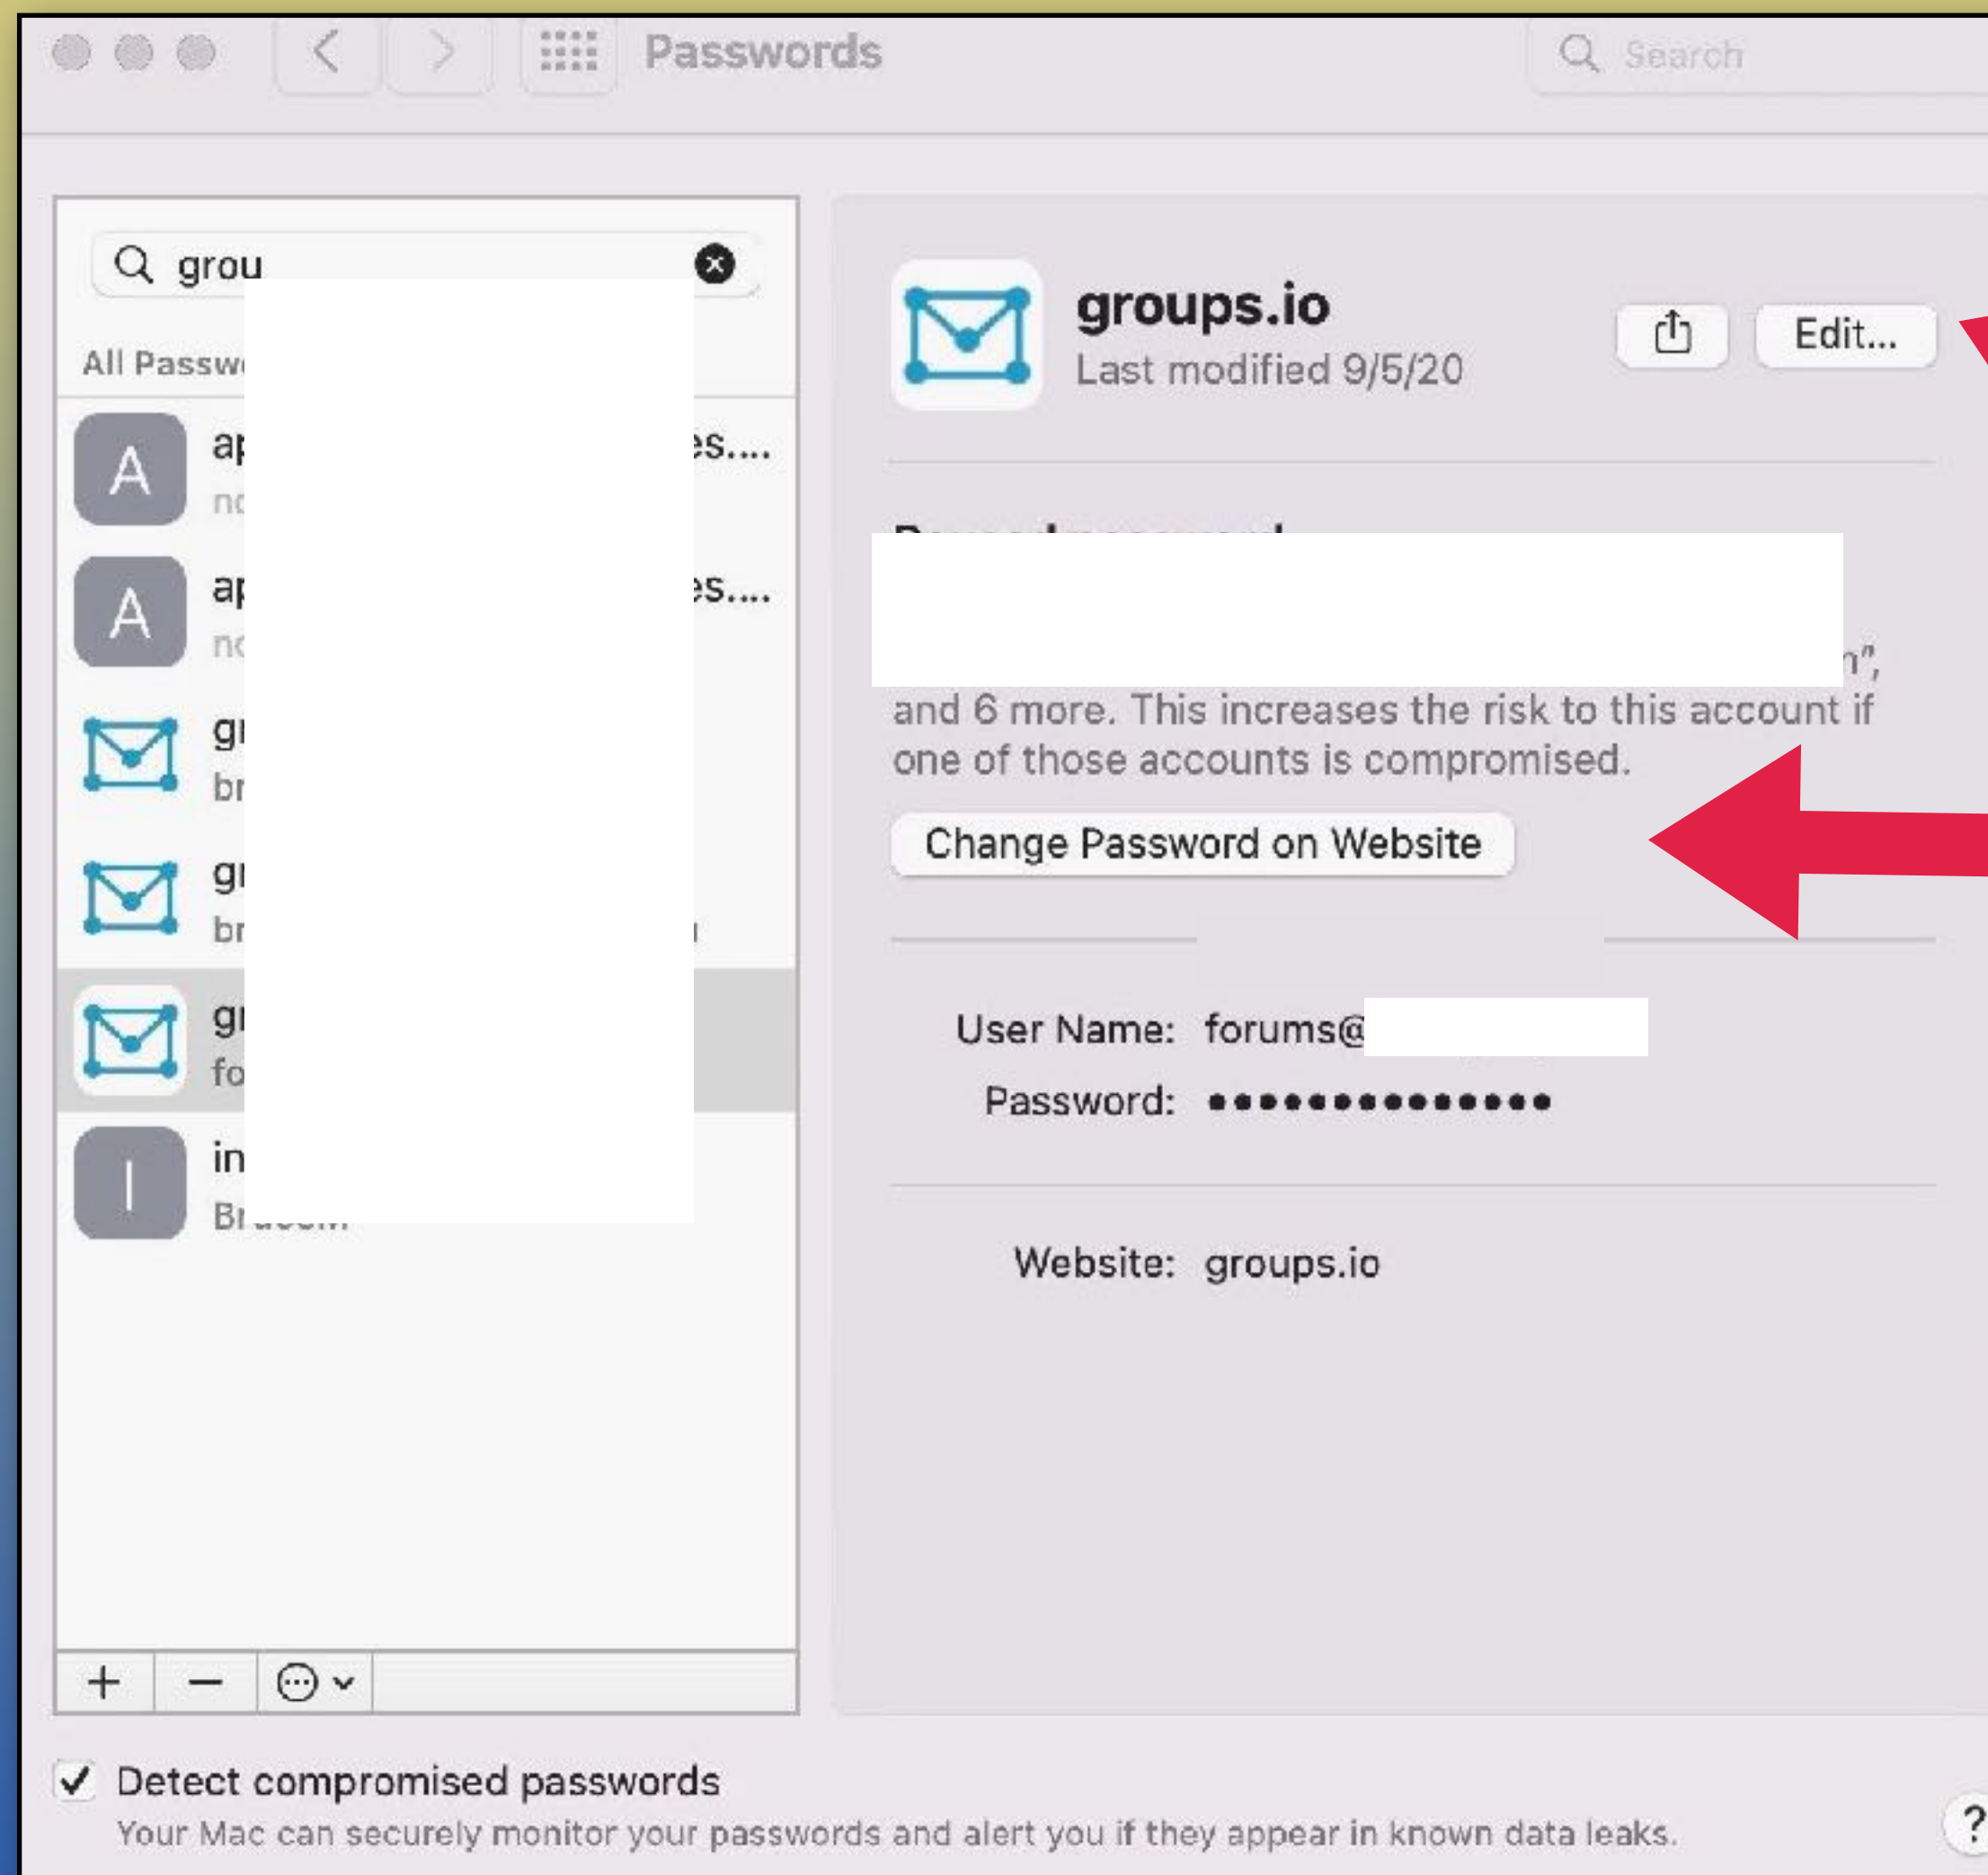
Passwords

Search

grou

All Passw

A ap es....
nc

A ap es....
nc

gı
br

gı
br

gı
fo

I in
Br

groups.io
Last modified 9/5/20

Edit...

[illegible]

n",
and 6 more. This increases the risk to this account if one of those accounts is compromised.

Change Password on Website

User Name: forums@

Password: ••••••••••••••

Website: groups.io

+ −

Detect compromised passwords
Your Mac can securely monitor your passwords and alert you if they appear in known data leaks.

?